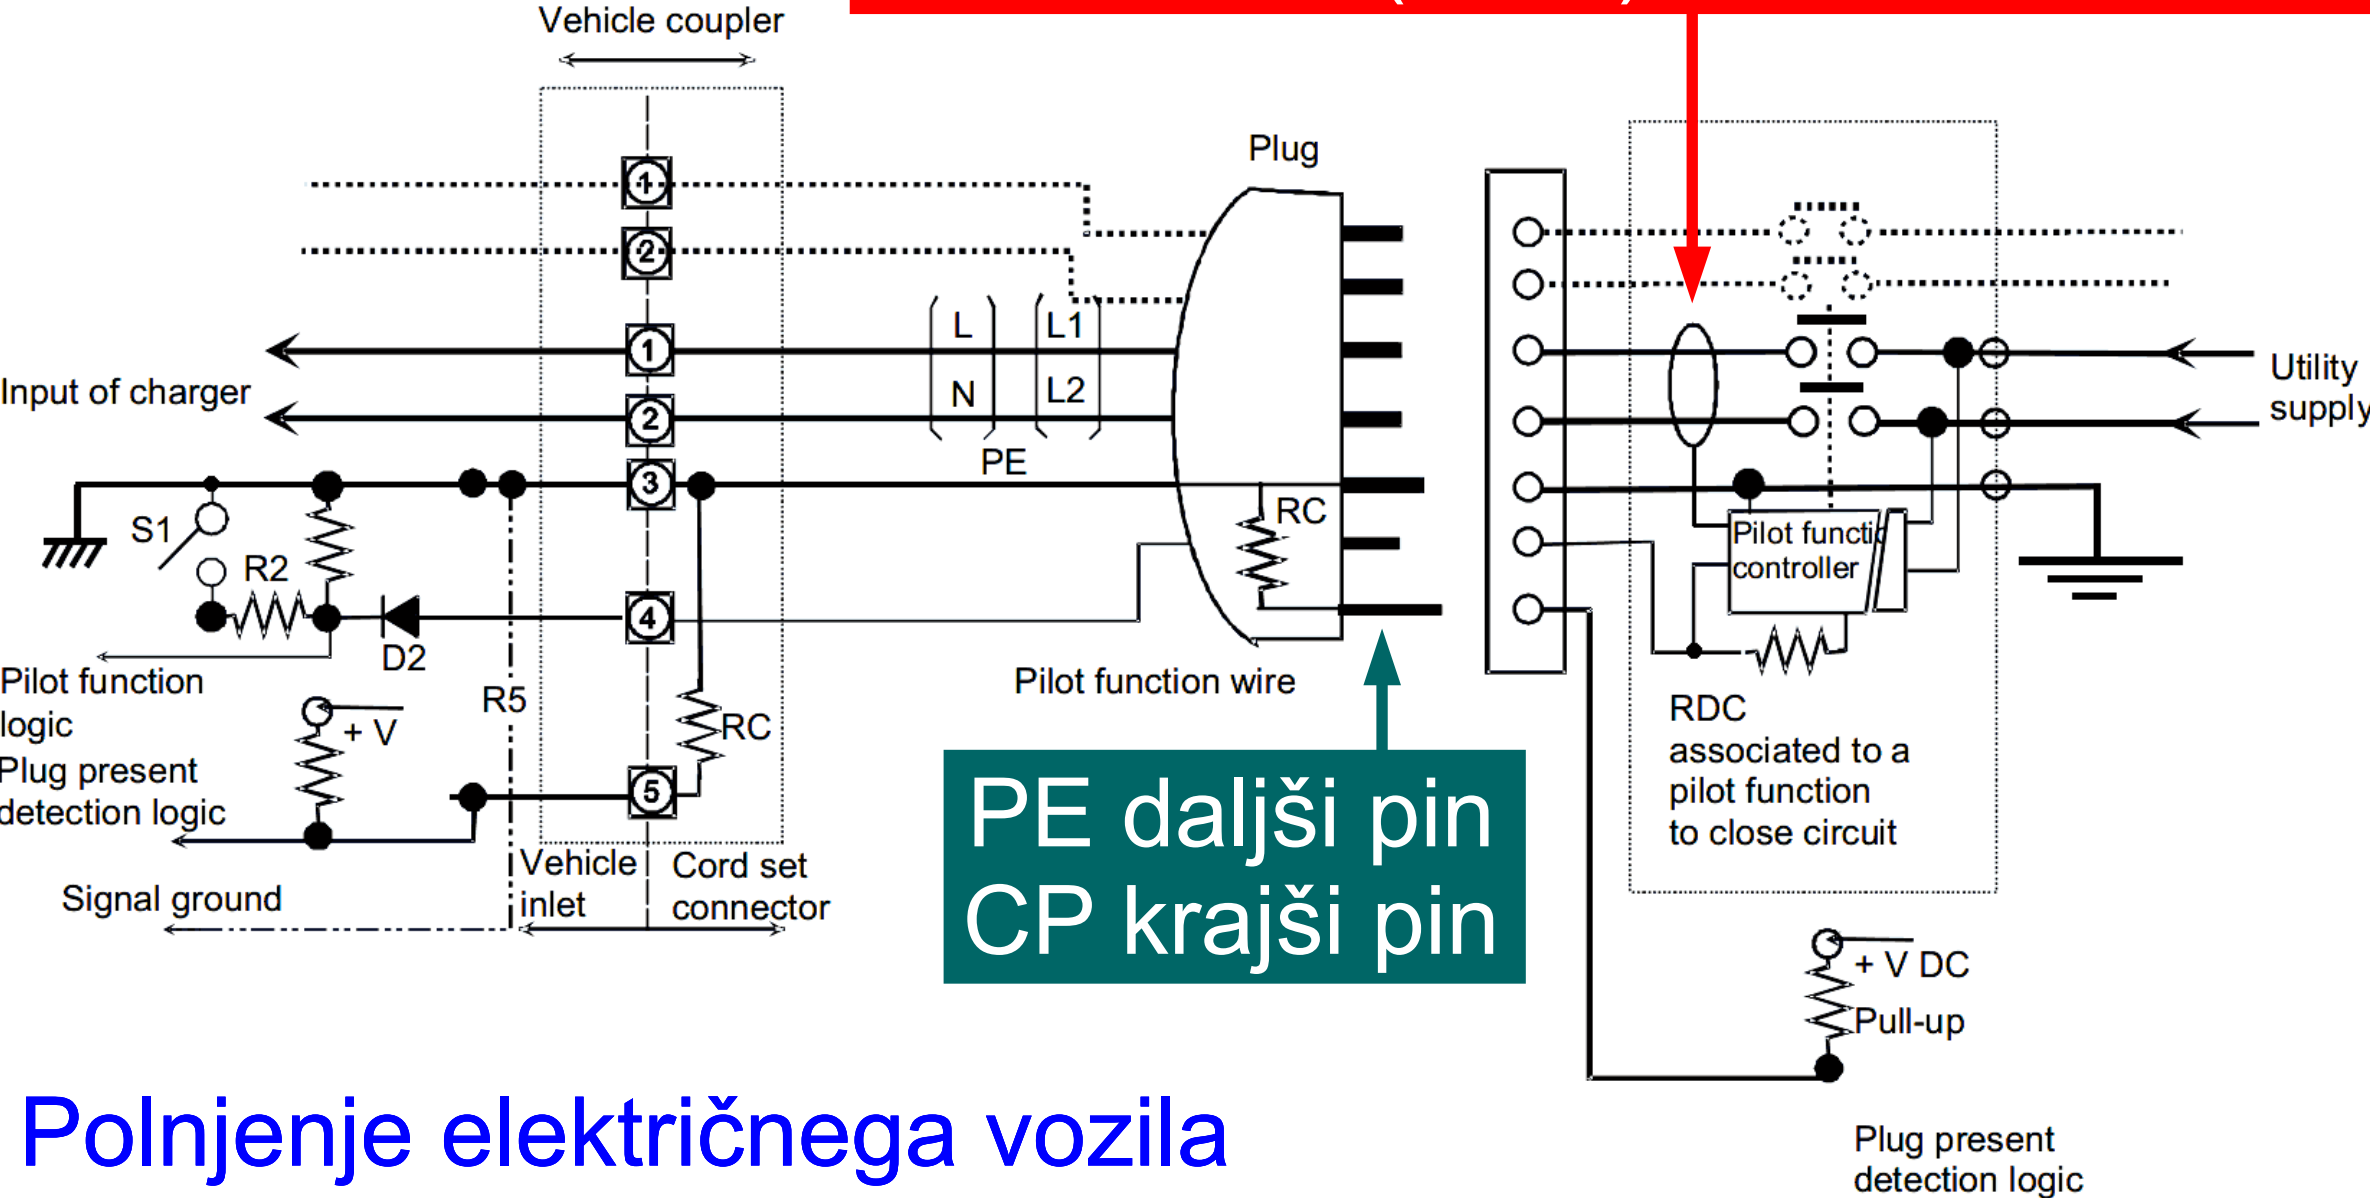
Vehicle coupler

Plug

Input of charger

Utility supply

1
2
1
2
3
4
5

L
N
L1
L2
PE

S1
R2
D2
R5
RC
RC

Pilot function logic
Plug present detection logic

+ V

Signal ground

Vehicle inlet
Cord set connector

Pilot function wire

Pilot functi controller

RDC associated to a pilot function to close circuit

+ V DC
Pull-up

PE daljši pin
CP krajši pin

Plug present detection logic

Polnjenje električnega vozila